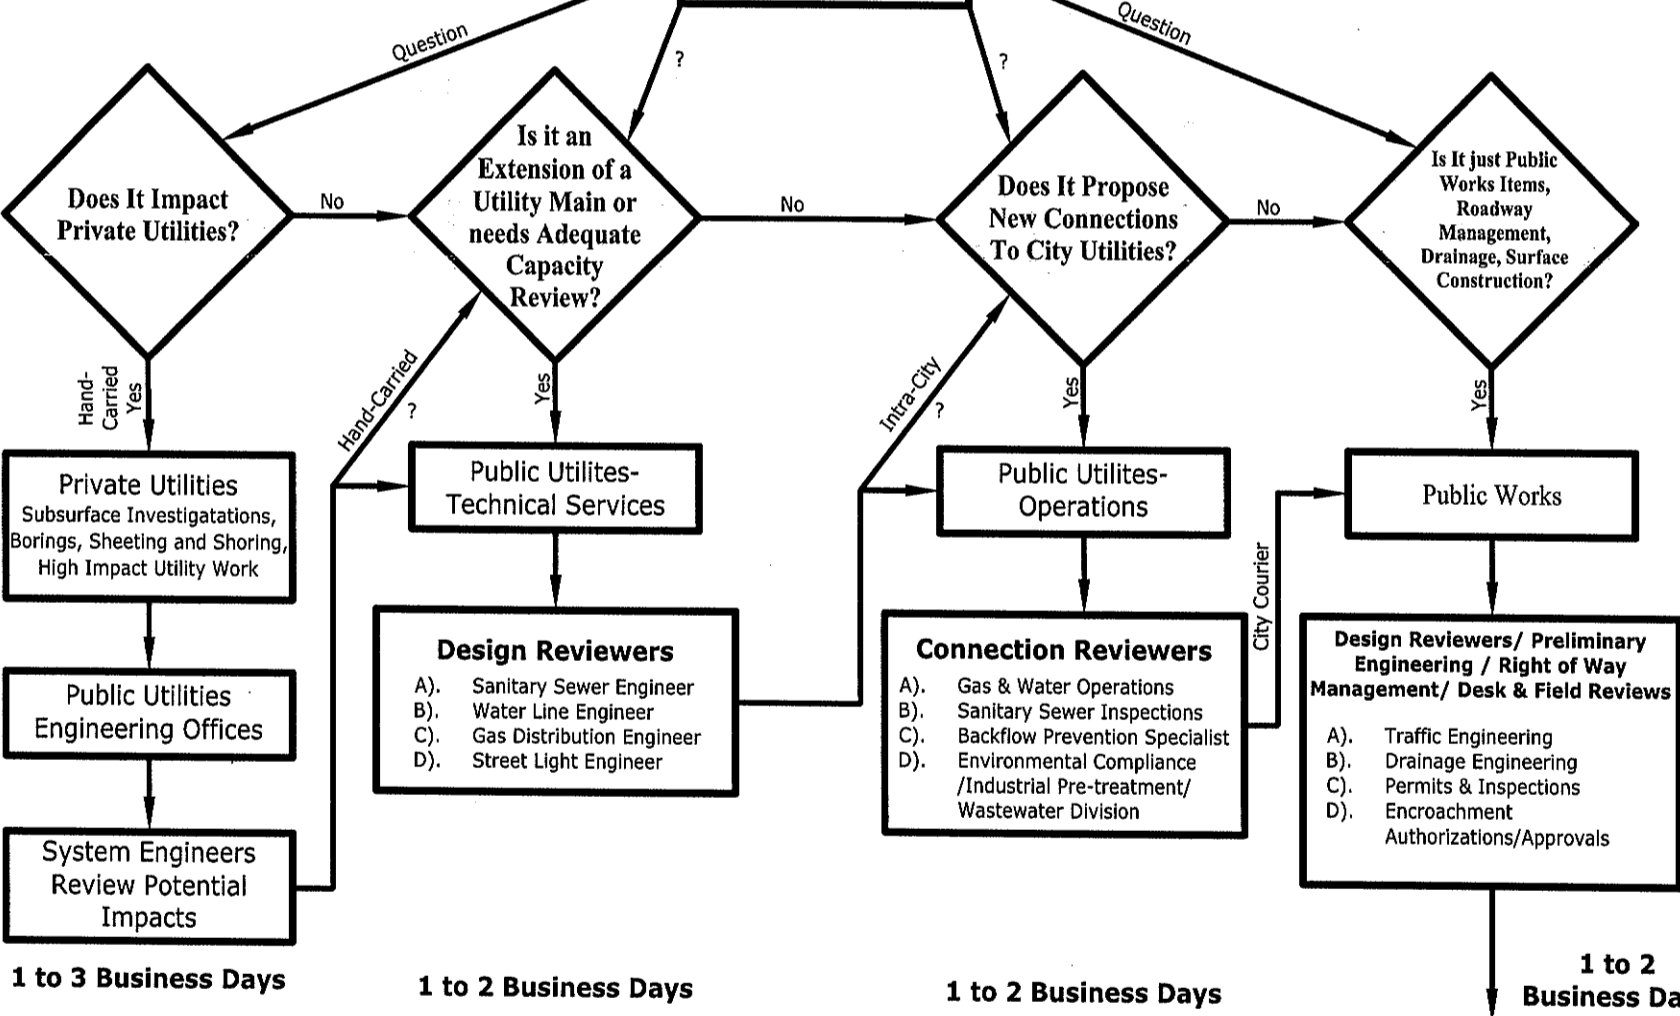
Question

?

?

Question

Does It Impact Private Utilities?

No

Is it an Extension of a Utility Main or needs Adequate Capacity Review?

No

Does It Propose New Connections To City Utilities?

No

Is It just Public Works Items, Roadway Management, Drainage, Surface Construction?

Hand-Carried Yes

Hand-Carried ?

Yes

Intra-City ?

Yes

Yes

Private Utilities
Subsurface Investigatations, Borings, Sheeting and Shoring, High Impact Utility Work

Public Utilites-Technical Services

Public Utilites-Operations

City Courier

Public Works

Public Utilities Engineering Offices

Design Reviewers
A). Sanitary Sewer Engineer
B). Water Line Engineer
C). Gas Distribution Engineer
D). Street Light Engineer

Connection Reviewers
A). Gas & Water Operations
B). Sanitary Sewer Inspections
C). Backflow Prevention Specialist
D). Environmental Compliance /Industrial Pre-treatment/ Wastewater Division

Design Reviewers/ Preliminary Engineering / Right of Way Management/ Desk & Field Reviews
A). Traffic Engineering
B). Drainage Engineering
C). Permits & Inspections
D). Encroachment Authorizations/Approvals

System Engineers Review Potential Impacts

1 to 3 Business Days

1 to 2 Business Days

1 to 2 Business Days

1 to 2 Business Da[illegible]